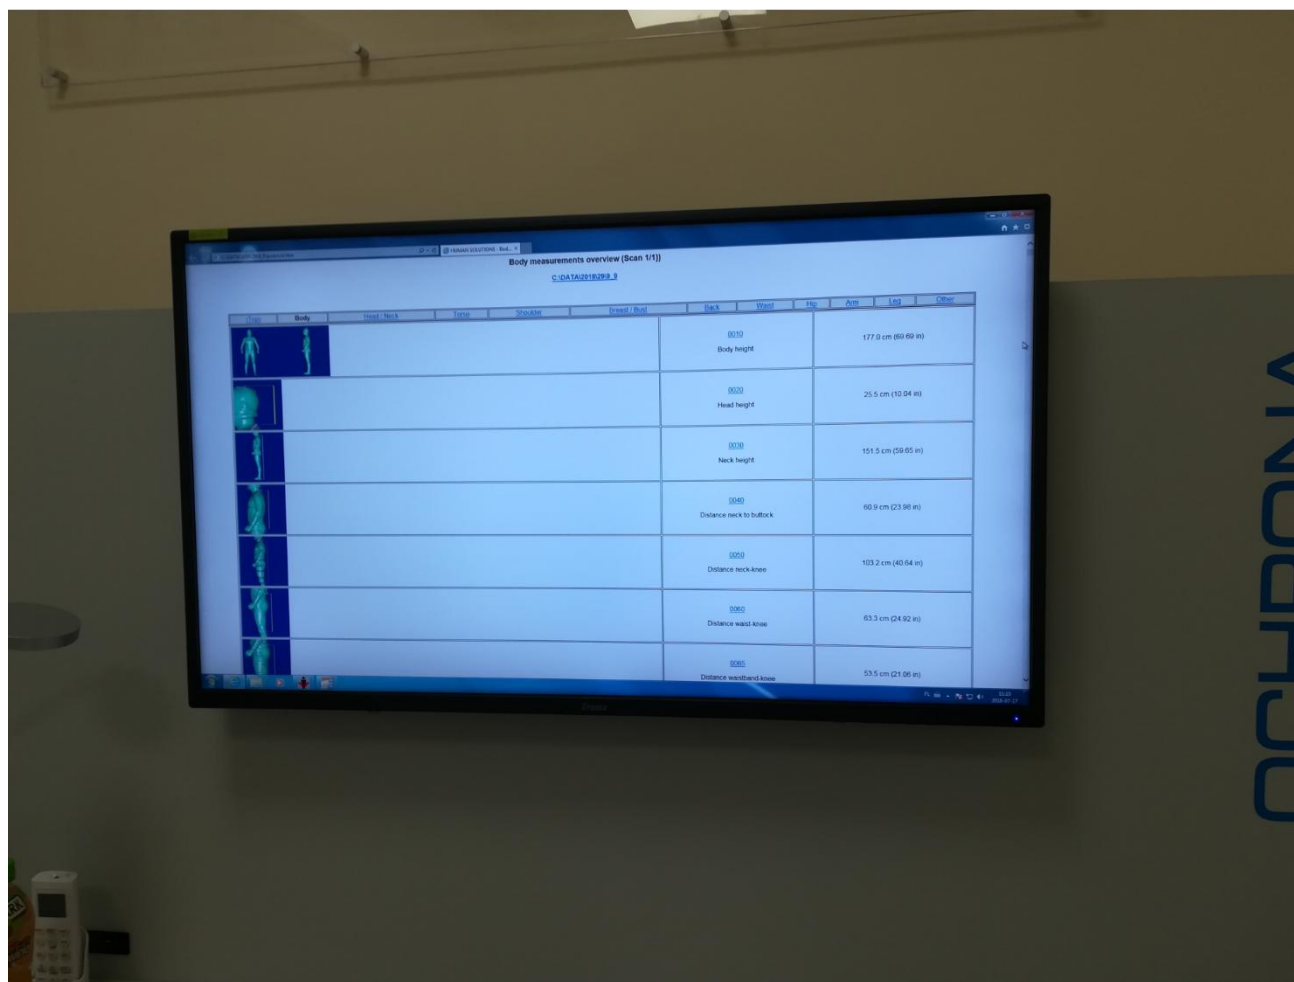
HUMAN SOLUTIONS - Bod... ×

Body measurements overview (Scan 1/1)

C:\DATA\2019\29\9_9

| Chap | Body | Head / Neck | Torso | Shoulder | Breast / Bust | Back | Waist | Hip | Arm | Leg | Other |
|---|---|---|---|---|---|---|---|---|---|---|---|

| | 0010 Body height | 177.0 cm (69.69 in) |
|---|---|---|
| | 0020 Head height | 25.5 cm (10.04 in) |
| | 0030 Neck height | 151.5 cm (59.65 in) |
| | 0040 Distance neck to buttock | 60.9 cm (23.98 in) |
| | 0050 Distance neck-knee | 103.2 cm (40.64 in) |
| | 0060 Distance waist-knee | 63.3 cm (24.92 in) |
| | 0065 Distance waistband-knee | 53.5 cm (21.06 in) |

OCHRONA